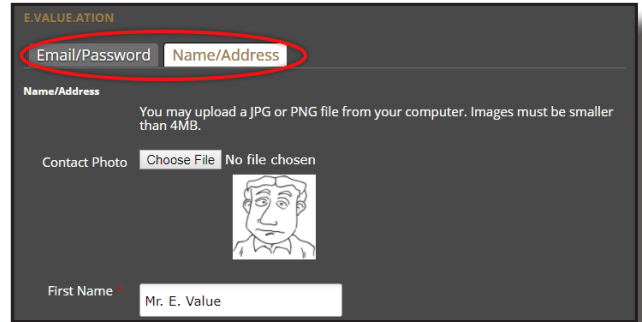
E.VALUE.ATION

Email/Password Name/Address

Name/Address

You may upload a JPG or PNG file from your computer. Images must be smaller than 4MB.

Contact Photo Choose File No file chosen

First Name * Mr. E. Value